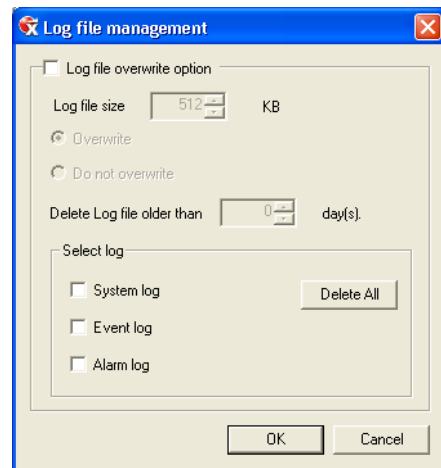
Log file management

Log file overwrite option

Log file size 512 KB

Overwrite

Do not overwrite

Delete Log file older than 0 day(s).

Select log

System log

Delete All

Event log

Alarm log

OK

Cancel